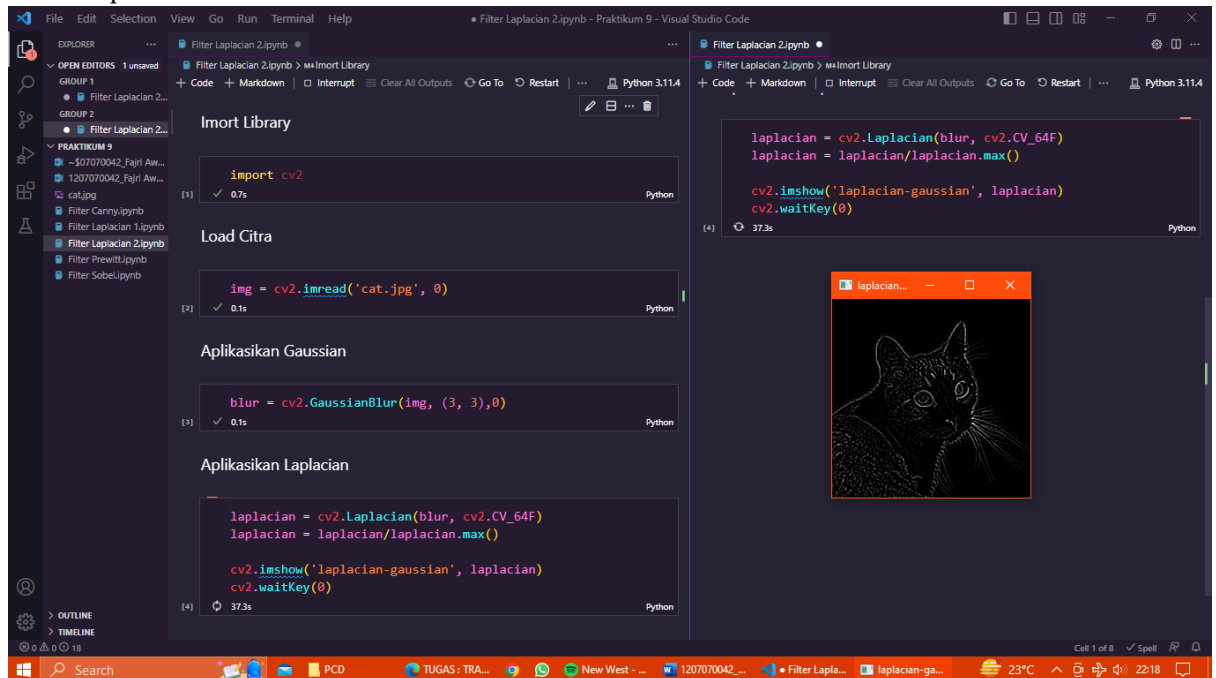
File Edit Selection View Go Run Terminal Help
● Filter Laplacian 2.ipynb - Praktikum 9 - Visual Studio Code

EXPLORER ...
OPEN EDITORS 1 unsaved
GROUP 1
● Filter Laplacian 2...
GROUP 2
● Filter Laplacian 2...
PRAKTIKUM 9
~$07070042_Fajri Aw...
1207070042_Fajri Aw...
cat.jpg
Filter Canny.ipynb
Filter Laplacian 1.ipynb
Filter Laplacian 2.ipynb
Filter Prewitt.ipynb
Filter Sobel.ipynb
> OUTLINE
> TIMELINE

Filter Laplacian 2.ipynb ●
Filter Laplacian 2.ipynb > M↓ Imort Library
+ Code + Markdown | Interrupt Clear All Outputs Go To Restart | ... Python 3.11.4

Imort Library

import cv2
[1] ✓ 0.7s Python

Load Citra

img = cv2.imread('cat.jpg', 0)
[2] ✓ 0.1s Python

Aplikasikan Gaussian

blur = cv2.GaussianBlur(img, (3, 3),0)
[3] ✓ 0.1s Python

Aplikasikan Laplacian

laplacian = cv2.Laplacian(blur, cv2.CV_64F)
laplacian = laplacian/laplacian.max()

cv2.imshow('laplacian-gaussian', laplacian)
cv2.waitKey(0)
[4] 37.3s Python

Filter Laplacian 2.ipynb ●
Filter Laplacian 2.ipynb > M↓ Imort Library
+ Code + Markdown | Interrupt Clear All Outputs Go To Restart | ... Python 3.11.4

laplacian = cv2.Laplacian(blur, cv2.CV_64F)
laplacian = laplacian/laplacian.max()

cv2.imshow('laplacian-gaussian', laplacian)
cv2.waitKey(0)
[4] 37.3s Python

laplacian...

⊗ 0 ⚠ 0 ⓘ 18
Cell 1 of 8 ✓ Spell

Search PCD TUGAS : TRA... New West - ... 1207070042_... ● Filter Lapla... laplacian-ga... 23°C 22:18